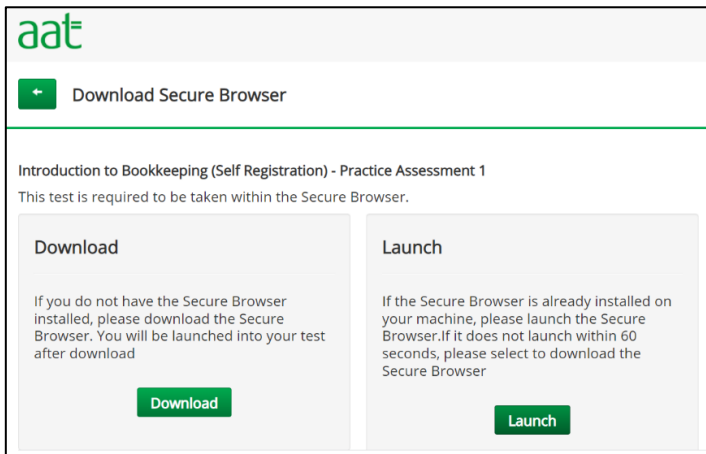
aat

Download Secure Browser

Introduction to Bookkeeping (Self Registration) - Practice Assessment 1

This test is required to be taken within the Secure Browser.

Download

If you do not have the Secure Browser installed, please download the Secure Browser. You will be launched into your test after download

Download

Launch

If the Secure Browser is already installed on your machine, please launch the Secure Browser.If it does not launch within 60 seconds, please select to download the Secure Browser

Launch